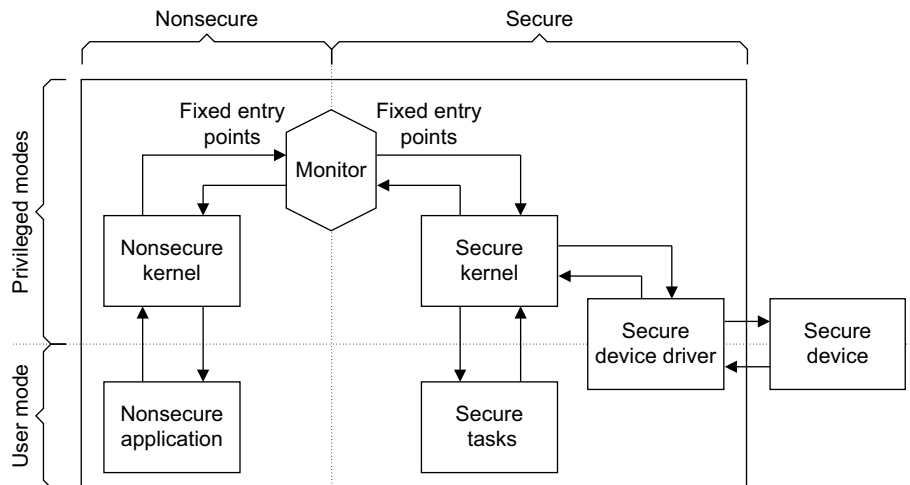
Nonsecure

Secure

Privileged modes

User mode

Fixed entry points

Fixed entry points

Monitor

Nonsecure kernel

Secure kernel

Secure device driver

Secure device

Nonsecure application

Secure tasks